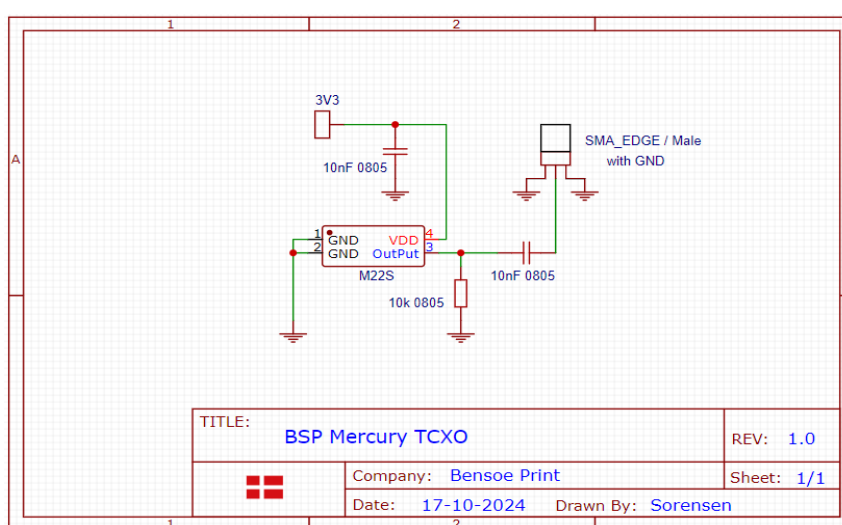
1
2
A
3V3
10nF 0805
SMA_EDGE / Male
with GND
1 GND
2 GND
VDD 4
OutPut 3
M22S
10nF 0805
10k 0805
TITLE:
BSP Mercury TCXO
REV: 1.0
Company: Bensoe Print
Sheet: 1/1
Date: 17-10-2024
Drawn By: Sorensen
1
2